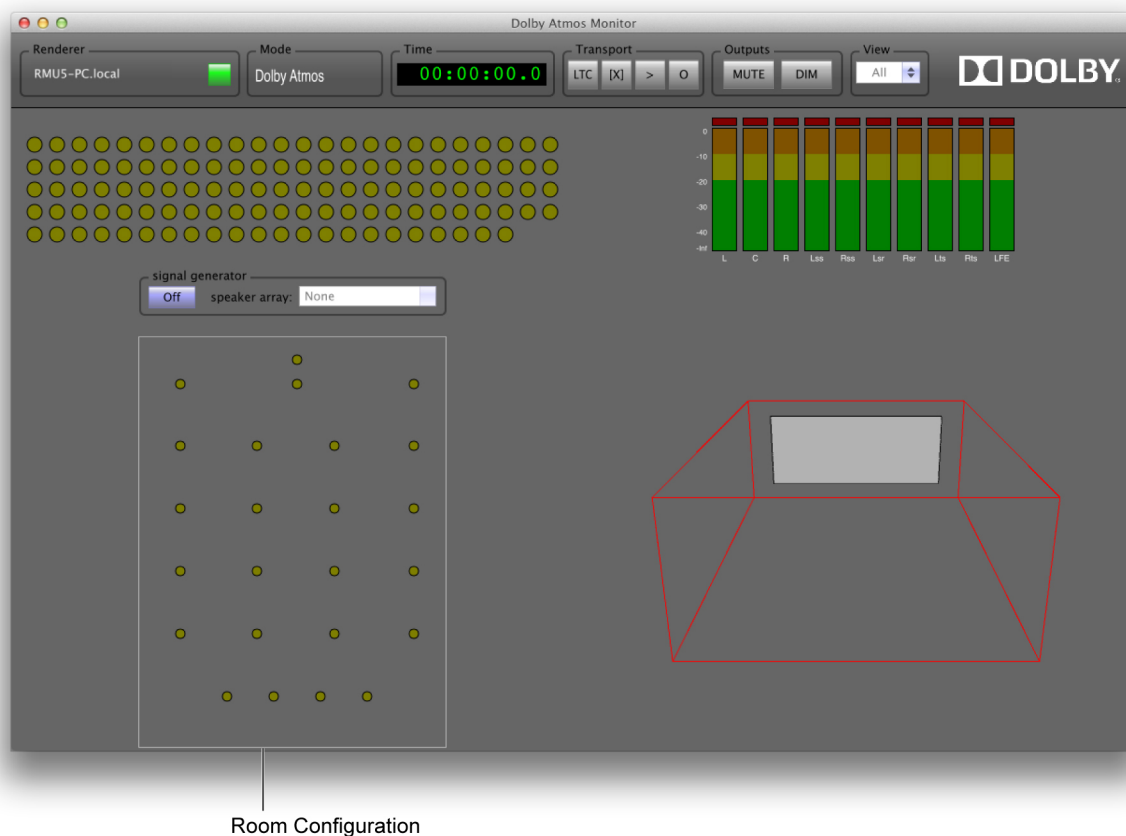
Dolby Atmos Monitor

Renderer
RMU5-PC.local

Mode
Dolby Atmos

Time
00:00:00.0

Transport
LTC [X] > O

Outputs
MUTE DIM

View
All

DOLBY

0
-10
-20
-30
-40
-Inf

L C R Lss Rss Lsr Rsr Lts Rts LFE

signal generator
Off speaker array: None

Room Configuration